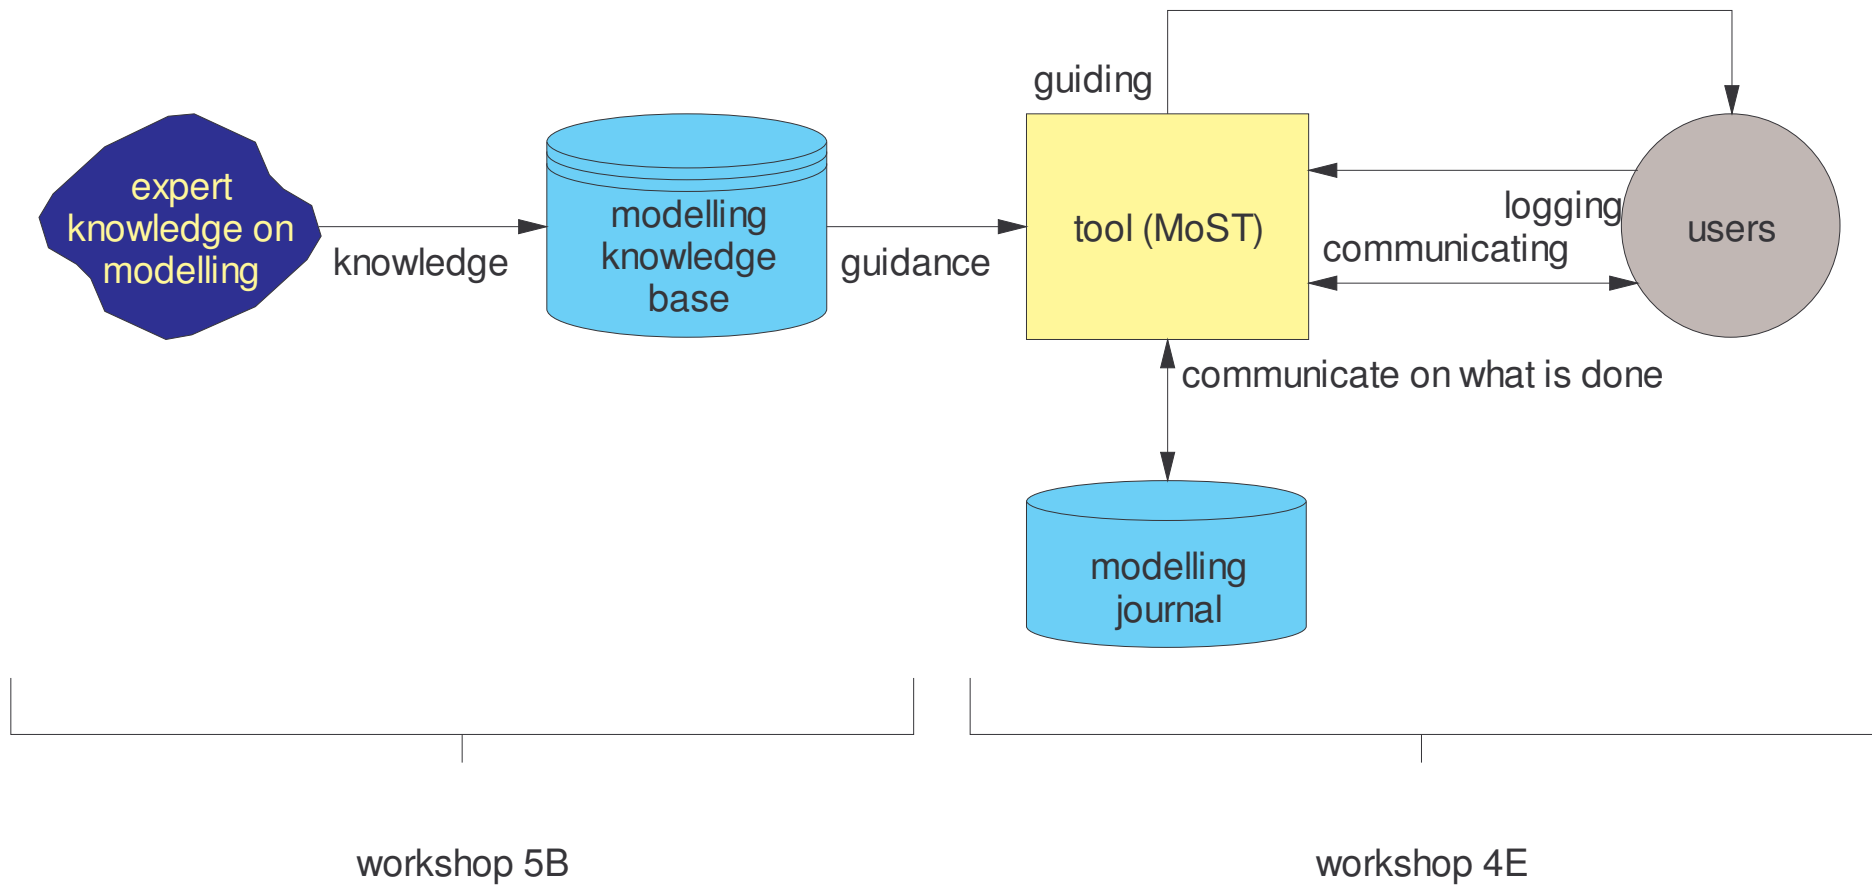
guiding

expert knowledge on modelling

knowledge

modelling knowledge base

guidance

tool (MoST)

logging

communicating

users

communicate on what is done

modelling journal

workshop 5B

workshop 4E